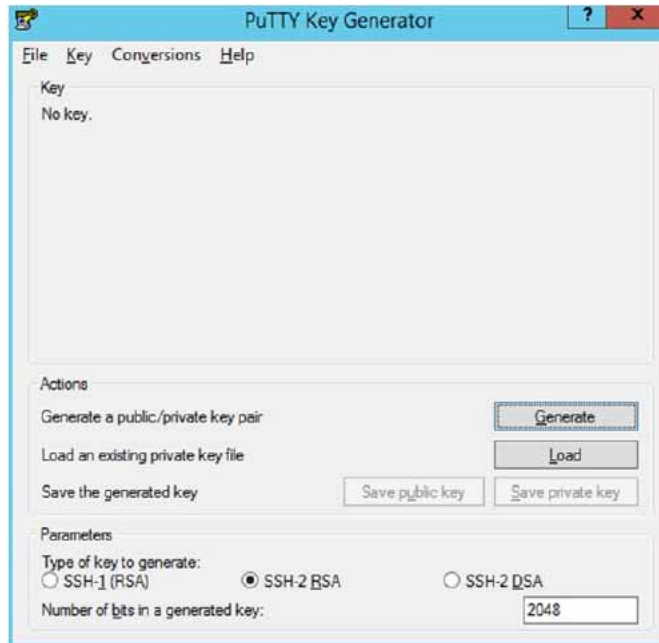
PuTTY Key Generator

? x

File Key Conversions Help

Key

No key.

Actions

Generate a public/private key pair

Generate

Load an existing private key file

Load

Save the generated key

Save public key

Save private key

Parameters

Type of key to generate:

SSH-1 (RSA)

SSH-2 RSA

SSH-2 DSA

Number of bits in a generated key:

2048